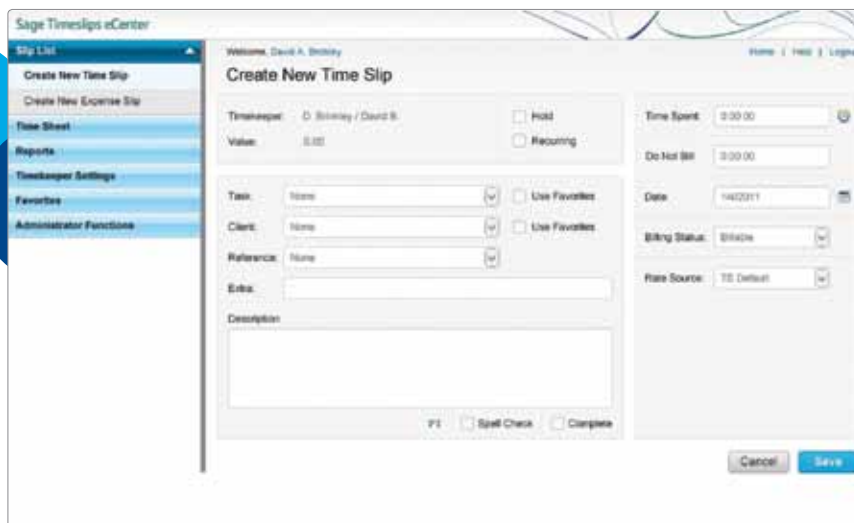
Sage Timeslips eCenter

Slip List
Create New Time Slip
Create New Expense Slip
Time Sheet
Reports
Timekeeper Settings
Favorites
Administrator Functions

Welcome, David A. Brinkley
Home | Help | Logo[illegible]

Create New Time Slip

Timekeeper: D. Brinkley / David B.
Value: 0.00
Hold
Recurring

Time Spent: 0:00:00
Do Not Bill: 0:00:00
Date: 1/4/2011
Billing Status: Billable
Rate Source: TE Default

Task: None
Use Favorites
Client: None
Use Favorites
Reference: None
Extra:
Description

F1
Spell Check
Complete

Cancel
Save